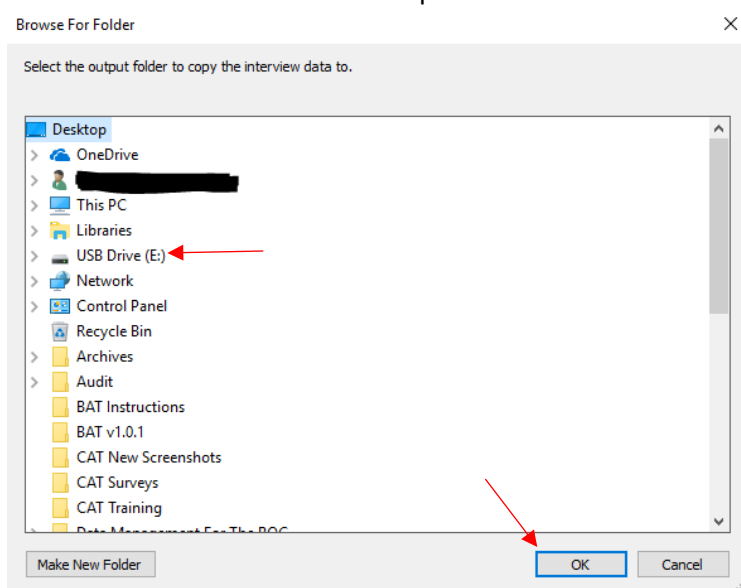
Browse For Folder

Select the output folder to copy the interview data to.

Desktop
OneDrive
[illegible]
This PC
Libraries
USB Drive (E:)
Network
Control Panel
Recycle Bin
Archives
Audit
BAT Instructions
BAT v1.0.1
CAT New Screenshots
CAT Surveys
CAT Training
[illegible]

Make New Folder
OK
Cancel